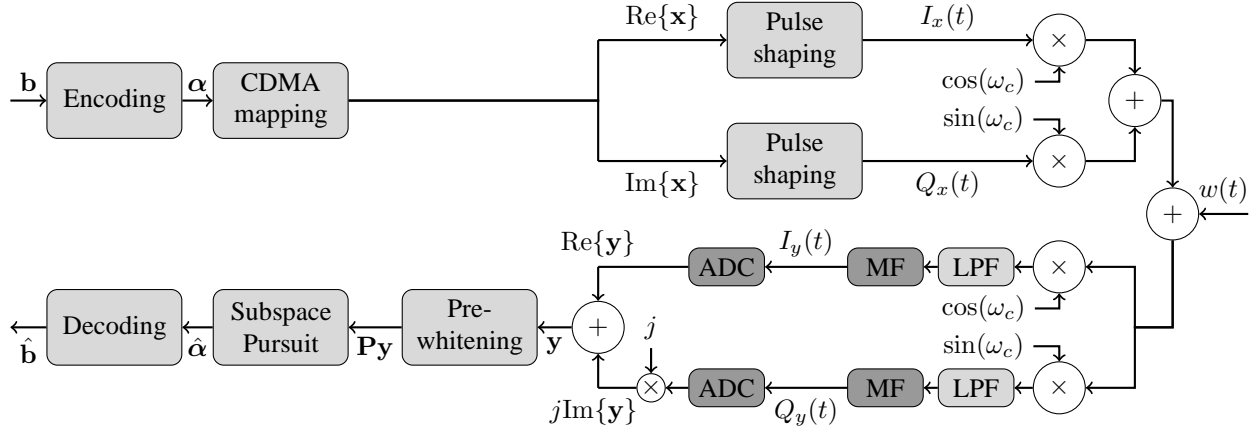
$\mathbf{b}$ Encoding $\boldsymbol{\alpha}$ CDMA mapping

$\mathrm{Re}\{\mathbf{x}\}$ Pulse shaping $I_x(t)$ $\times$ $\cos(\omega_c)$ $+$

$\sin(\omega_c)$ Pulse shaping $\times$ $\mathrm{Im}\{\mathbf{x}\}$ $Q_x(t)$

$w(t)$ $+$

$\mathrm{Re}\{\mathbf{y}\}$ $I_y(t)$ ADC MF LPF $\times$ $\cos(\omega_c)$

$\hat{\mathbf{b}}$ Decoding $\hat{\boldsymbol{\alpha}}$ Subspace Pursuit $\mathbf{Py}$ Pre-whitening $\mathbf{y}$ $+$ $j$

$\sin(\omega_c)$ $\times$ ADC MF LPF $\times$ $j\mathrm{Im}\{\mathbf{y}\}$ $Q_y(t)$